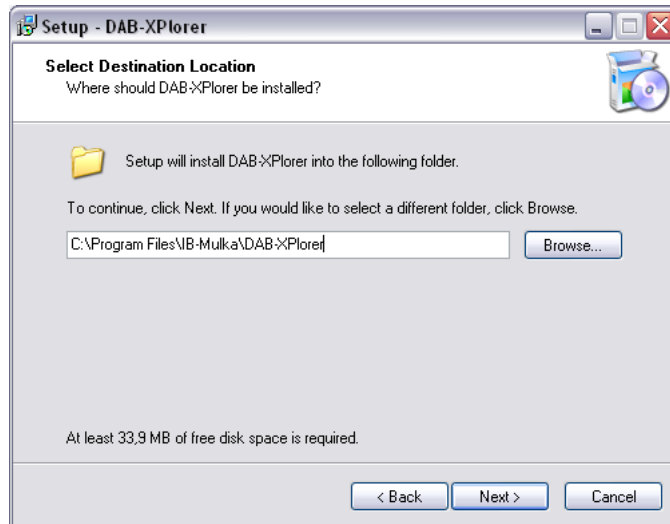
Setup - DAB-XPlorer

Select Destination Location
Where should DAB-XPlorer be installed?

Setup will install DAB-XPlorer into the following folder.

To continue, click Next. If you would like to select a different folder, click Browse.

C:\Program Files\IB-Mulka\DAB-XPlorer

Browse...

At least 33,9 MB of free disk space is required.

< Back

Next >

Cancel